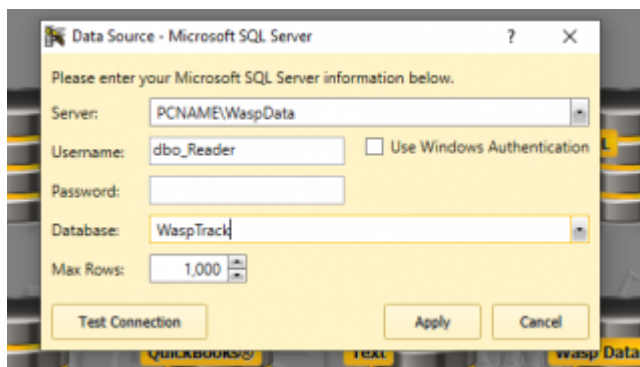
Data Source - Microsoft SQL Server ? ✕

Please enter your Microsoft SQL Server information below.

Server: PCNAME\WaspData

Username: dbo_Reader

Use Windows Authentication

Password:

Database: WaspTrack

Max Rows: 1,000

Test Connection

Apply

Cancel

QuickBooks®

Text

Wasp Data